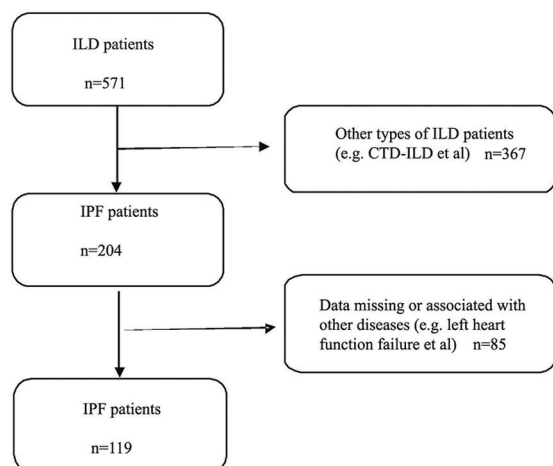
ILD patients

n=571

Other types of ILD patients (e.g. CTD-ILD et al) n=367

IPF patients

n=204

Data missing or associated with other diseases (e.g. left heart function failure et al) n=85

IPF patients

n=119